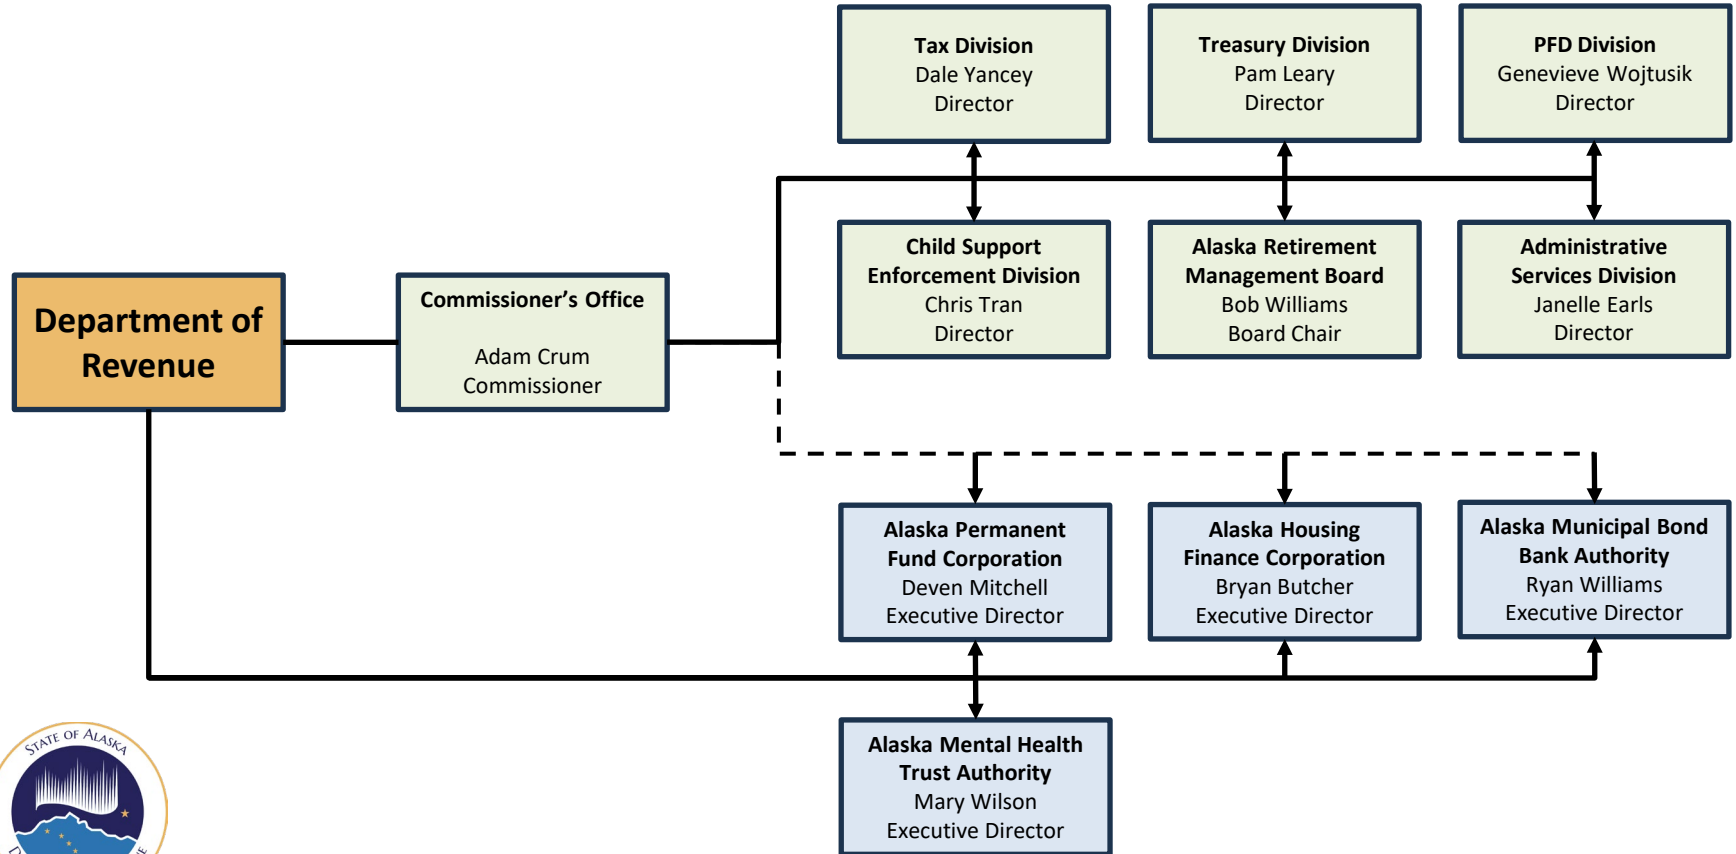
Department of Revenue

Commissioner's Office

Adam Crum
Commissioner

Tax Division
Dale Yancey
Director

Treasury Division
Pam Leary
Director

PFD Division
Genevieve Wojtusik
Director

Child Support Enforcement Division
Chris Tran
Director

Alaska Retirement Management Board
Bob Williams
Board Chair

Administrative Services Division
Janelle Earls
Director

Alaska Permanent Fund Corporation
Deven Mitchell
Executive Director

Alaska Housing Finance Corporation
Bryan Butcher
Executive Director

Alaska Municipal Bond Bank Authority
Ryan Williams
Executive Director

Alaska Mental Health Trust Authority
Mary Wilson
Executive Director

STATE OF ALASKA